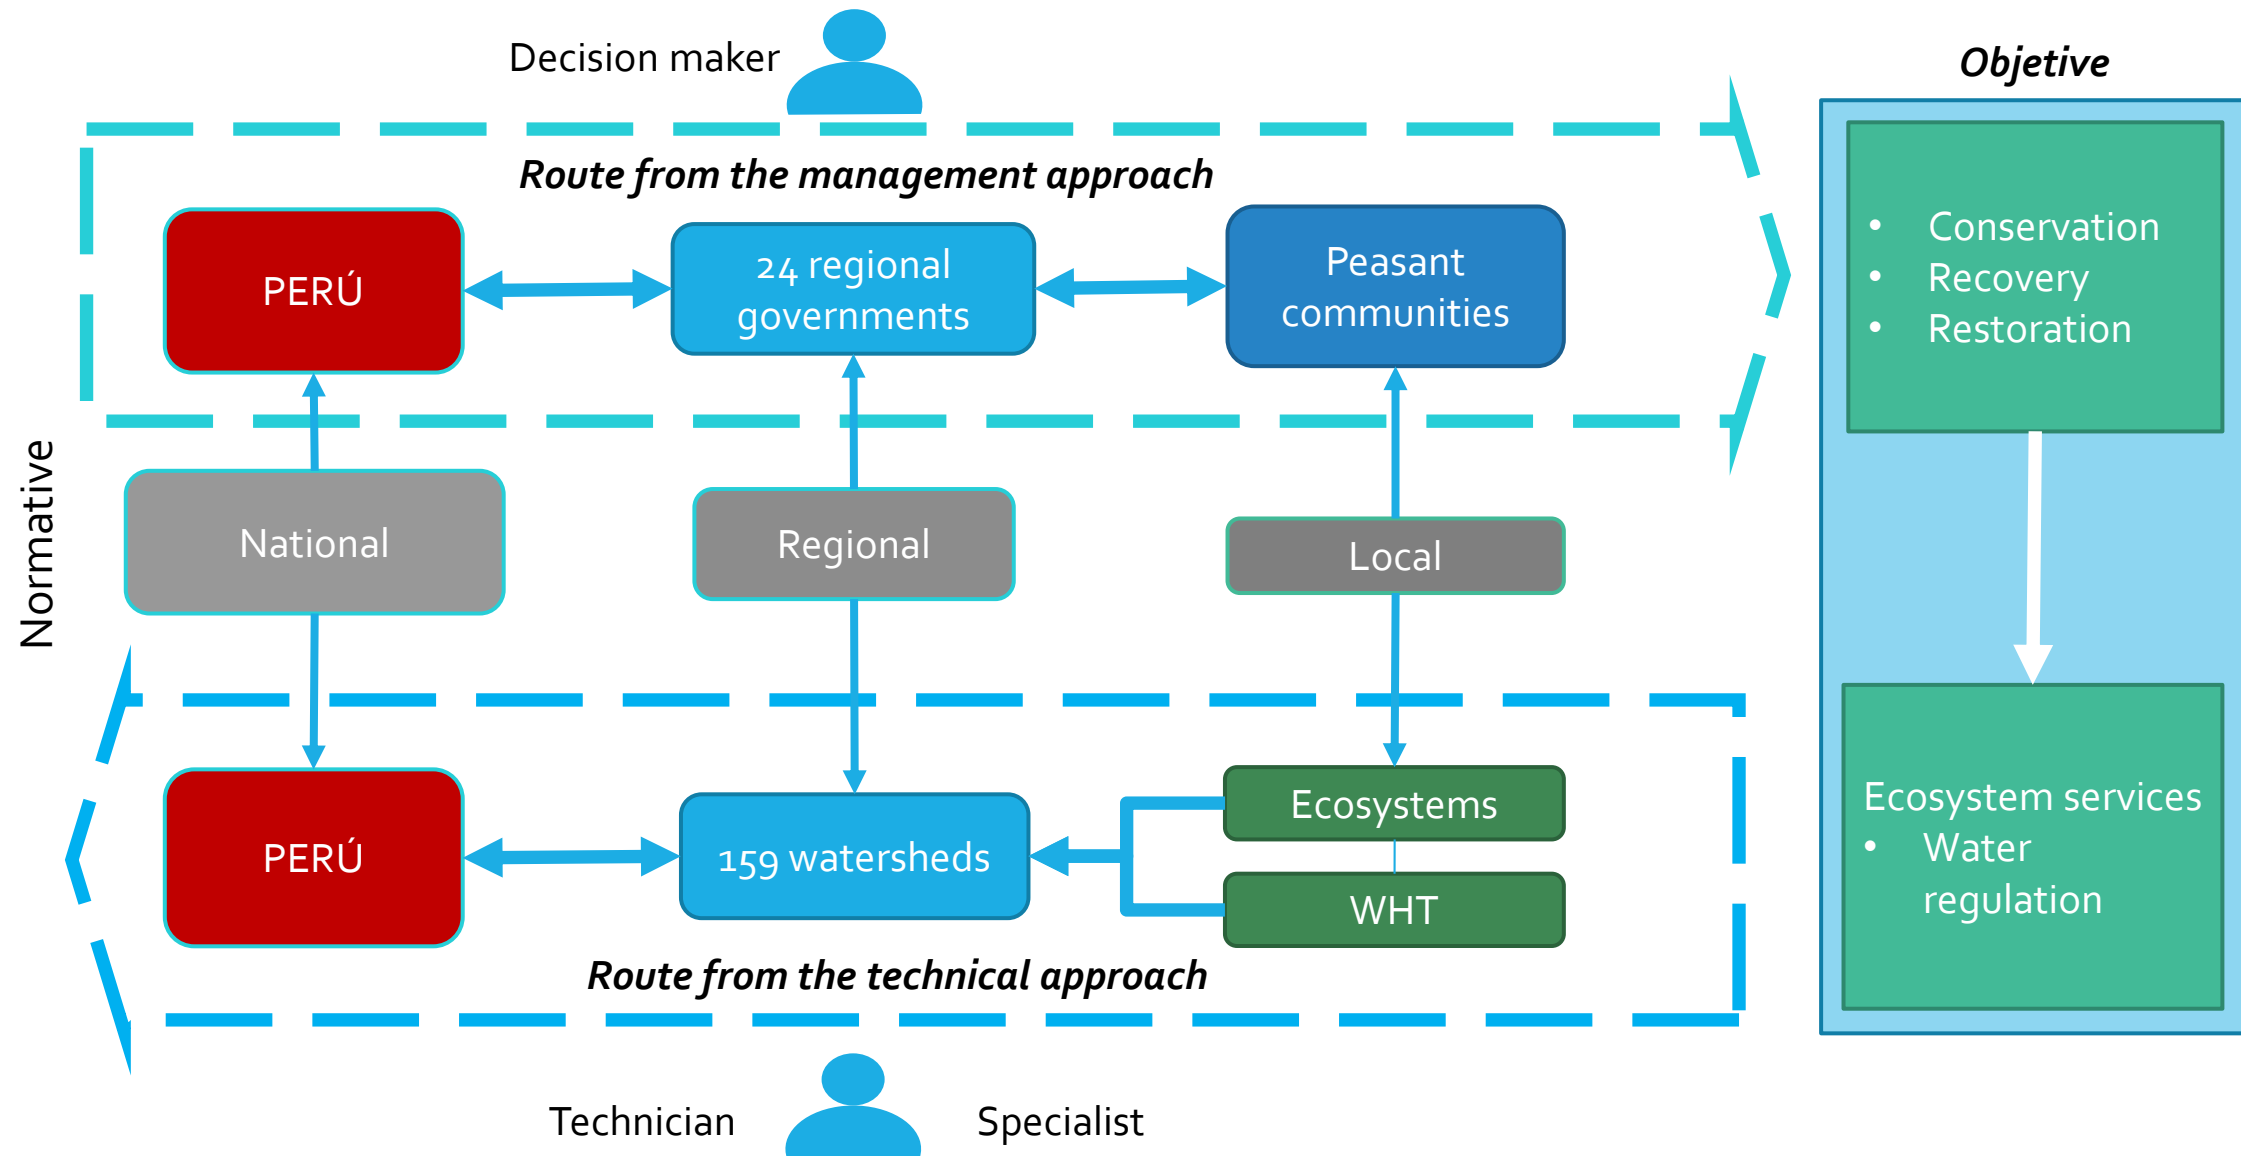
Decision maker

Objetive

Route from the management approach

PERÚ

24 regional governments

Peasant communities

- Conservation
- Recovery
- Restoration

Normative

National

Regional

Local

PERÚ

159 watersheds

Ecosystems

WHT

Ecosystem services
- Water regulation

Route from the technical approach

Technician

Specialist